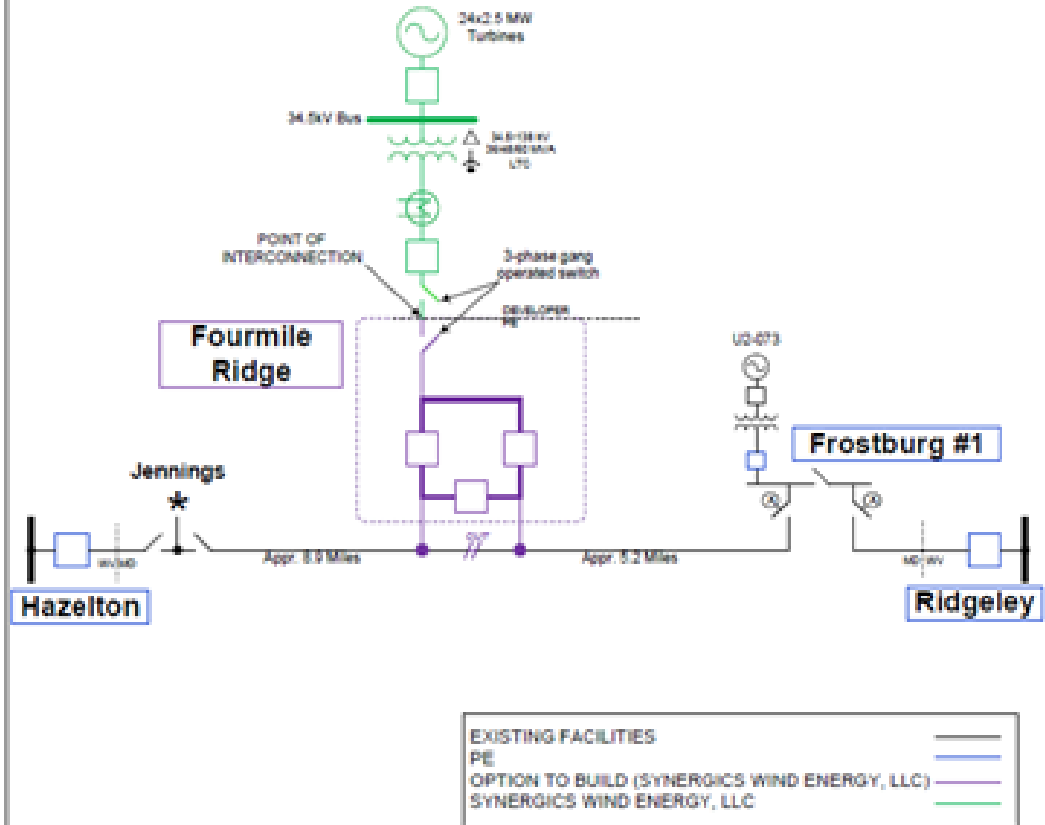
34x2.5 MW Turbines

34.5kV Bus

34.5-138 kV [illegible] LTC

POINT OF INTERCONNECTION

3-phase gang operated switch

DEVELOPER PE

Fourmile Ridge

U2-073

Frostburg #1

Jennings

Hazelton

WV MD

Appr. 8.9 Miles

CUT

Appr. 5.2 Miles

MD WV

Ridgeley

EXISTING FACILITIES
PE
OPTION TO BUILD (SYNERGICS WIND ENERGY, LLC)
SYNERGICS WIND ENERGY, LLC